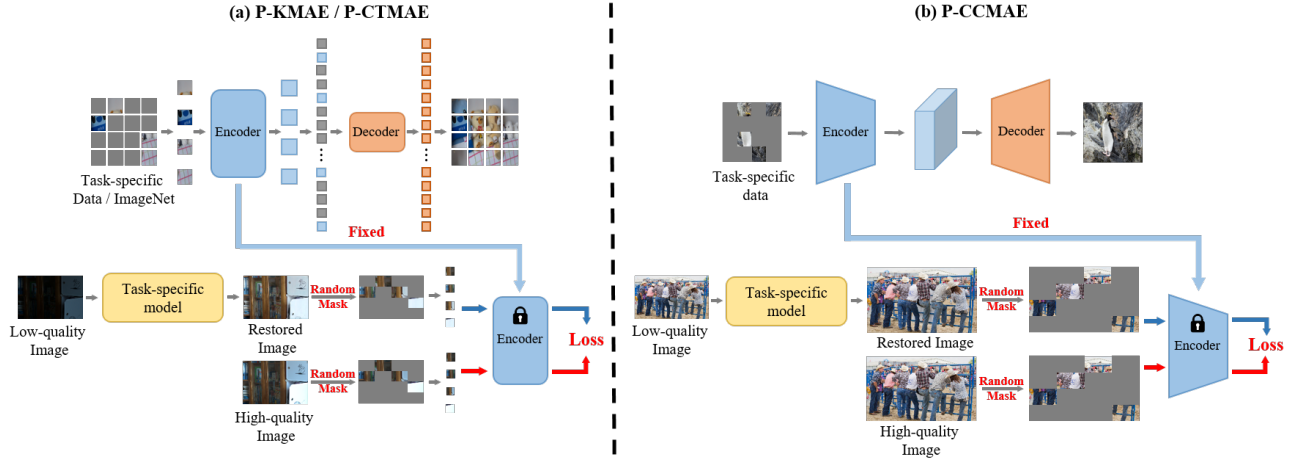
(a) P-KMAE / P-CTMAE

Encoder

Decoder

Task-specific Data / ImageNet

Fixed

Low-quality Image

Task-specific model

Restored Image

Random Mask

Random Mask

Encoder

Loss

High-quality Image

(b) P-CCMAE

Encoder

Decoder

Task-specific data

Fixed

Low-quality Image

Task-specific model

Random Mask

Restored Image

Random Mask

Encoder

Loss

High-quality Image